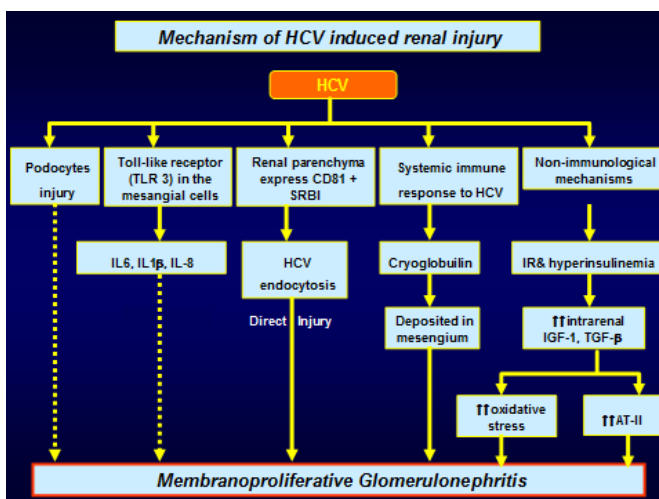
Mechanism of HCV induced renal injury

HCV

Podocytes injury

Toll-like receptor (TLR 3) in the mesangial cells

Renal parenchyma express CD81 + SRBI

Systemic immune response to HCV

Non-immunological mechanisms

IL6, IL1β, IL-8

HCV endocytosis

Direct Injury

Cryoglobuilin

Deposited in mesengium

IR& hyperinsulinemia

↑↑intrarenal IGF-1, TGF-β

↑↑oxidative stress

↑↑AT-II

Membranoproliferative Glomerulonephritis